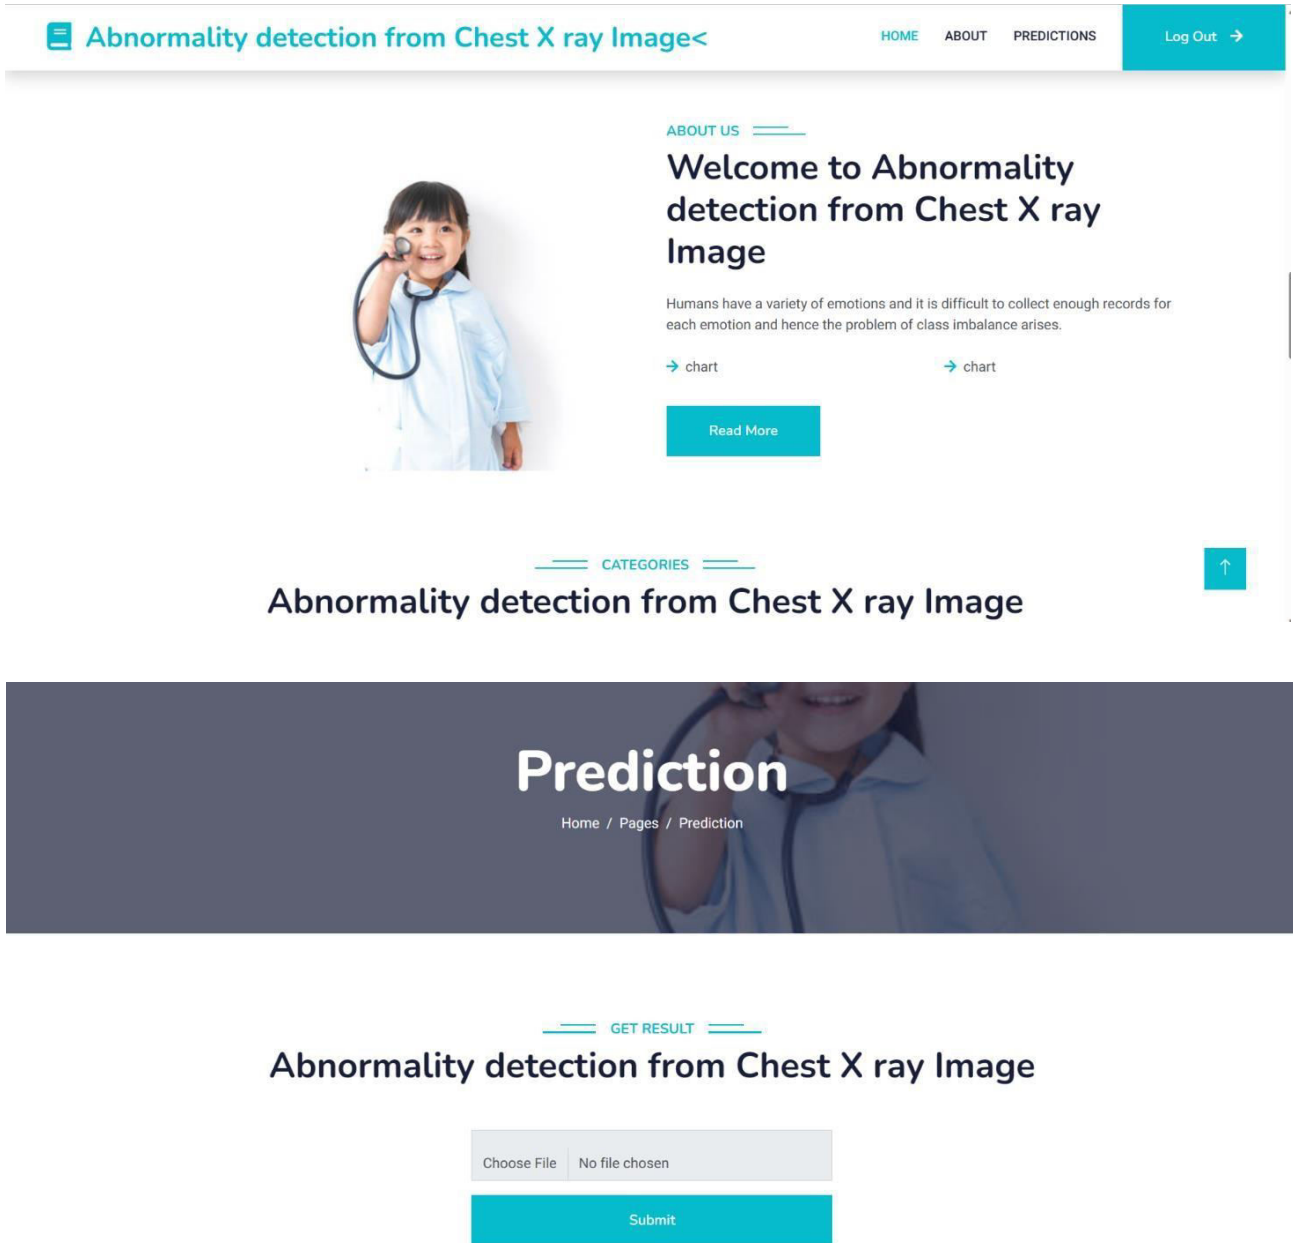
Abnormality detection from Chest X ray Image<

HOME ABOUT PREDICTIONS Log Out

ABOUT US

Welcome to Abnormality detection from Chest X ray Image

Humans have a variety of emotions and it is difficult to collect enough records for each emotion and hence the problem of class imbalance arises.

chart

chart

Read More

CATEGORIES

Abnormality detection from Chest X ray Image

Prediction

Home / Pages / Prediction

GET RESULT

Abnormality detection from Chest X ray Image

Choose File No file chosen

Submit